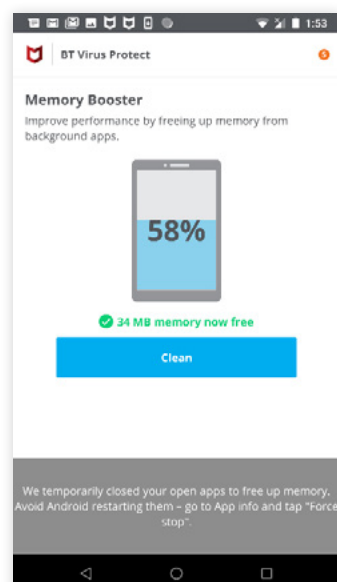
1:53

BT Virus Protect

5

Memory Booster

Improve performance by freeing up memory from background apps.

58%

34 MB memory now free

Clean

We temporarily closed your open apps to free up memory. Avoid Android restarting them – go to App info and tap "Force stop".